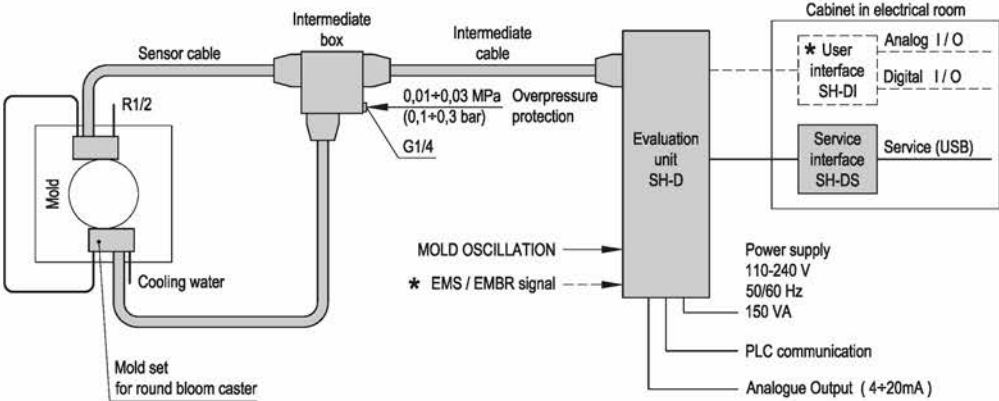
Cabinet in electrical room

Intermediate box

Intermediate cable

Sensor cable

R1/2

0,01÷0,03 MPa
(0,1÷0,3 bar)

Overpressure protection

G1/4

Mold

Cooling water

Mold set for round bloom caster

Evaluation unit SH-D

* User interface SH-DI

Analog I / O

Digital I / O

Service interface SH-DS

Service (USB)

MOLD OSCILLATION

* EMS / EMBR signal

Power supply
110-240 V
50/60 Hz
150 VA

PLC communication

Analogue Output ( 4÷20mA )